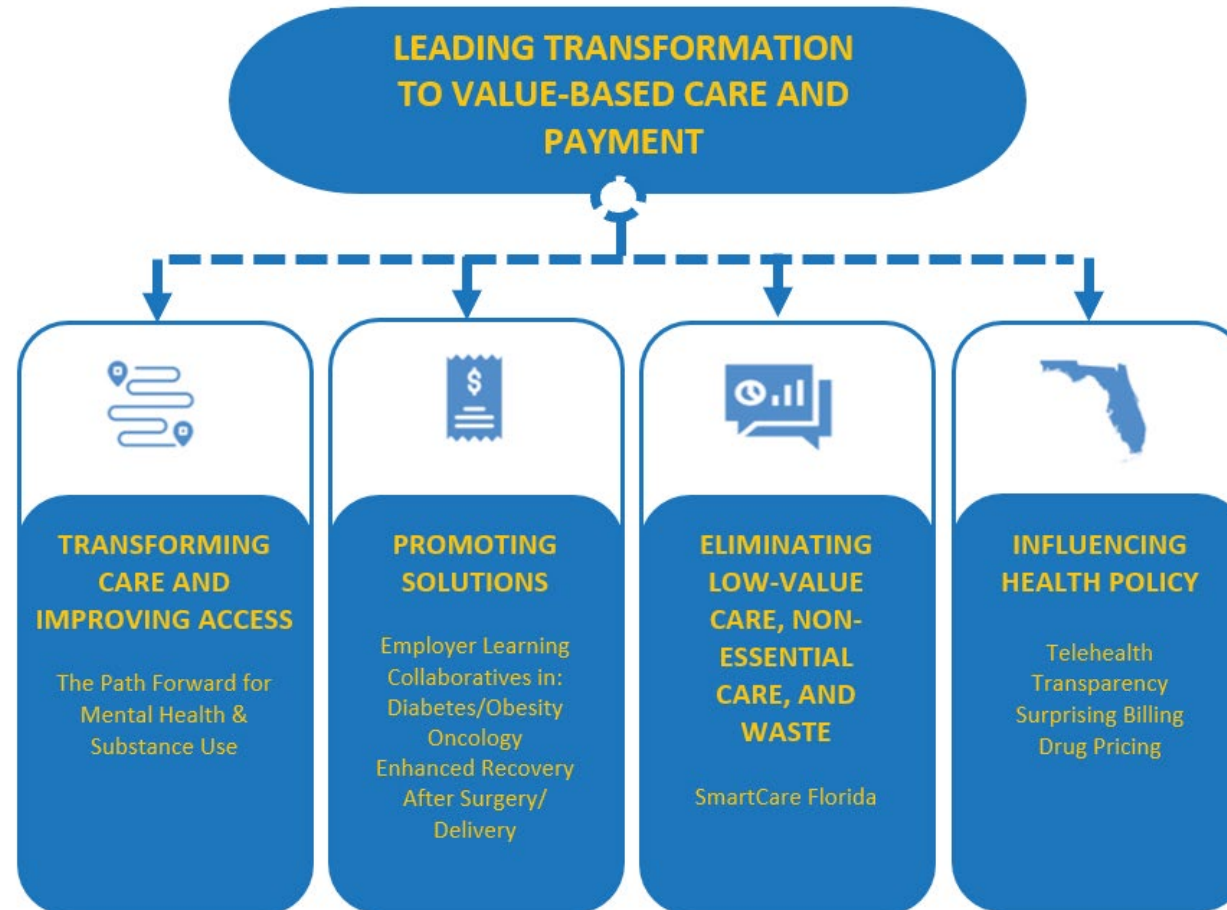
LEADING TRANSFORMATION TO VALUE-BASED CARE AND PAYMENT

$

TRANSFORMING CARE AND IMPROVING ACCESS

The Path Forward for Mental Health & Substance Use

PROMOTING SOLUTIONS

Employer Learning Collaboratives in:
Diabetes/Obesity
Oncology
Enhanced Recovery After Surgery/ Delivery

ELIMINATING LOW-VALUE CARE, NON-ESSENTIAL CARE, AND WASTE

SmartCare Florida

INFLUENCING HEALTH POLICY

Telehealth
Transparency
Surprising Billing
Drug Pricing